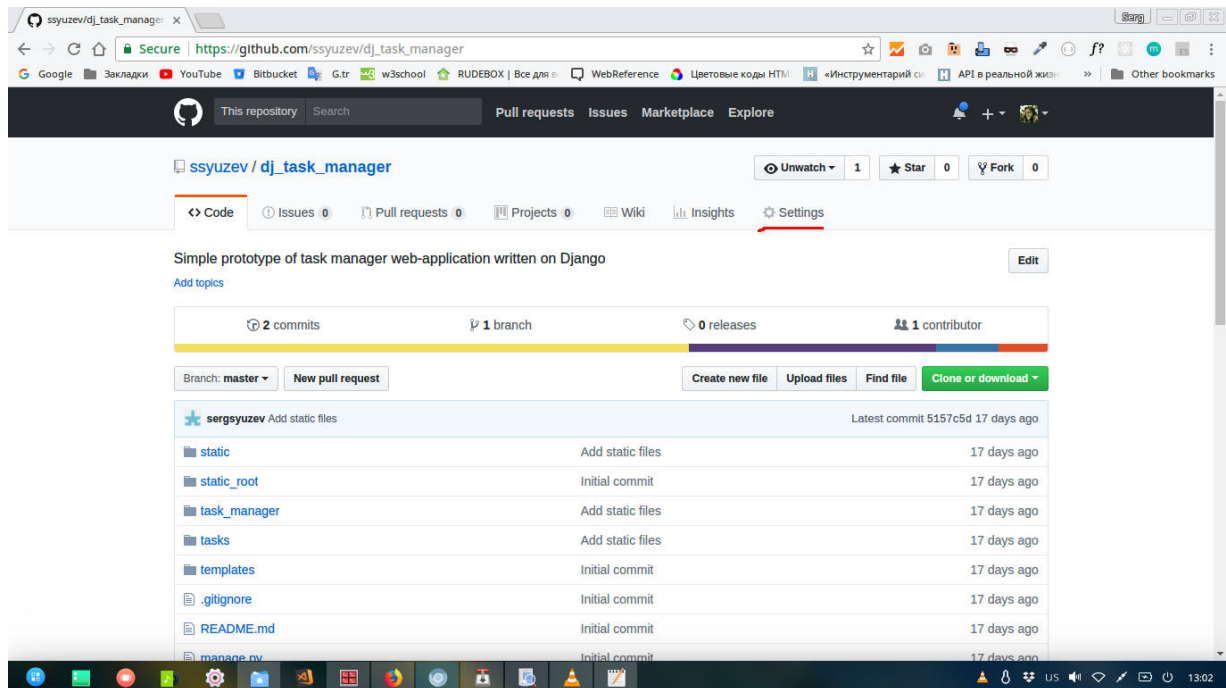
ssyuzev/dj_task_manage ×

Serg

Secure | https://github.com/ssyuzev/dj_task_manager

Google Закладки YouTube Bitbucket G.tr w3school RUDEBOX | Все для в WebReference Цветовые коды HTM «Инструментарий си API в реальной жиз » Other bookmarks

This repository Search Pull requests Issues Marketplace Explore

ssyuzev / dj_task_manager

Unwatch 1 Star 0 Fork 0

<> Code Issues 0 Pull requests 0 Projects 0 Wiki Insights Settings

Simple prototype of task manager web-application written on Django

Edit

Add topics

2 commits 1 branch 0 releases 1 contributor

Branch: master New pull request Create new file Upload files Find file Clone or download

sergsyuzev Add static files Latest commit 5157c5d 17 days ago

| | | |
|---|---|---|
| static | Add static files | 17 days ago |
| static_root | Initial commit | 17 days ago |
| task_manager | Add static files | 17 days ago |
| tasks | Add static files | 17 days ago |
| templates | Initial commit | 17 days ago |
| .gitignore | Initial commit | 17 days ago |
| README.md | Initial commit | 17 days ago |
| manage.py | Initial commit | 17 days ago |

US 13:02